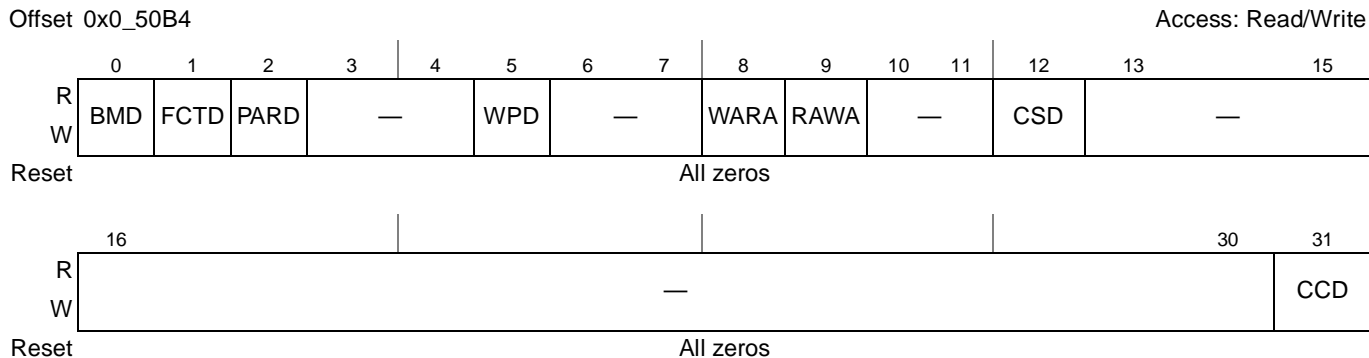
Offset 0x0_50B4 Access: Read/Write

|  | 0 | 1 | 2 | 3 | 4 | 5 | 6 | 7 | 8 | 9 | 10 | 11 | 12 | 13 | 15 |
|---|---|---|---|---|---|---|---|---|---|---|---|---|---|---|---|
| R W | BMD | FCTD | PARD | — | | WPD | — | | WARA | RAWA | — | | CSD | — | |
| Reset | All zeros | | | | | | | | | | | | | | |

|  | 16 | 30 | 31 |
|---|---|---|---|
| R W | — | | CCD |
| Reset | All zeros | | |